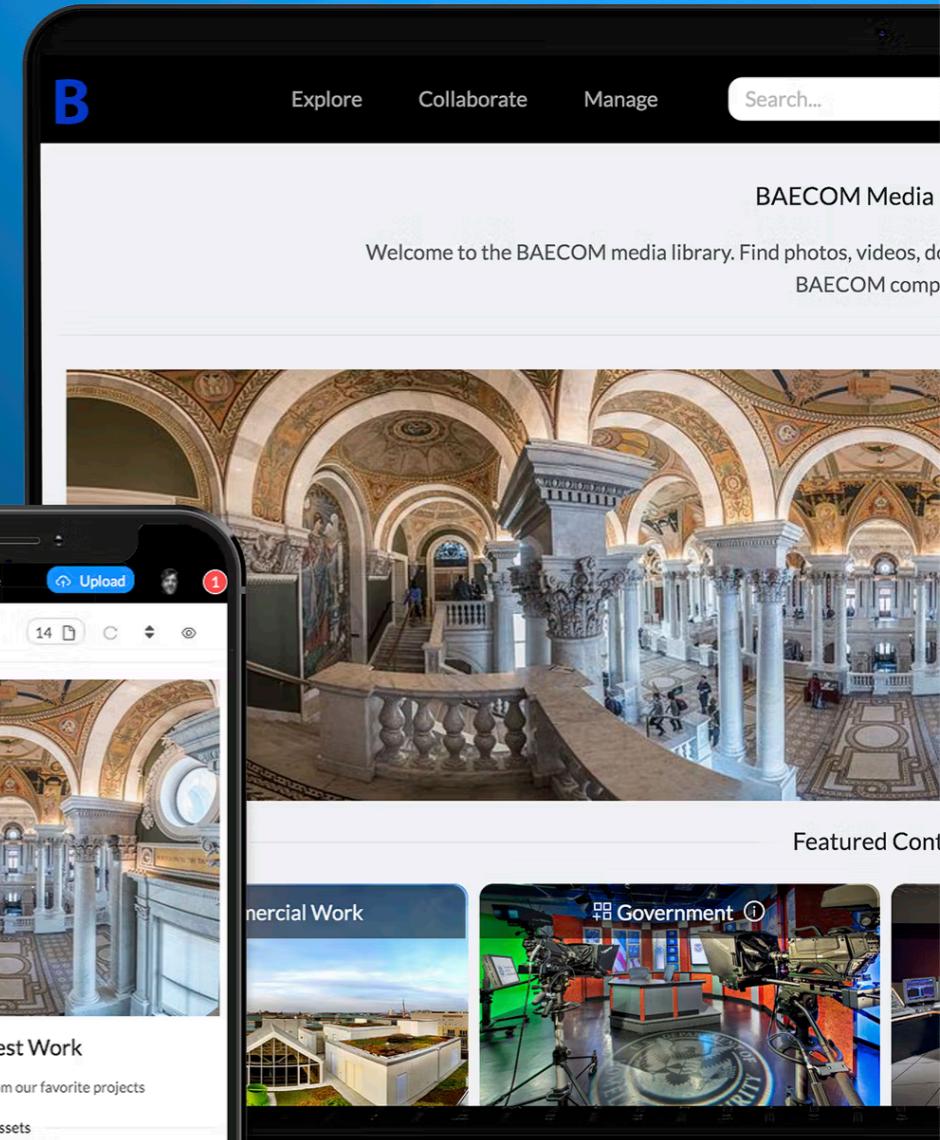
B
Explore
Collaborate
Manage
Search...

BAECOM Media

Welcome to the BAECOM media library. Find photos, videos, do
BAECOM comp

Upload
1
14

est Work
m our favorite projects
ssets

Featured Cont

nercial Work
Government